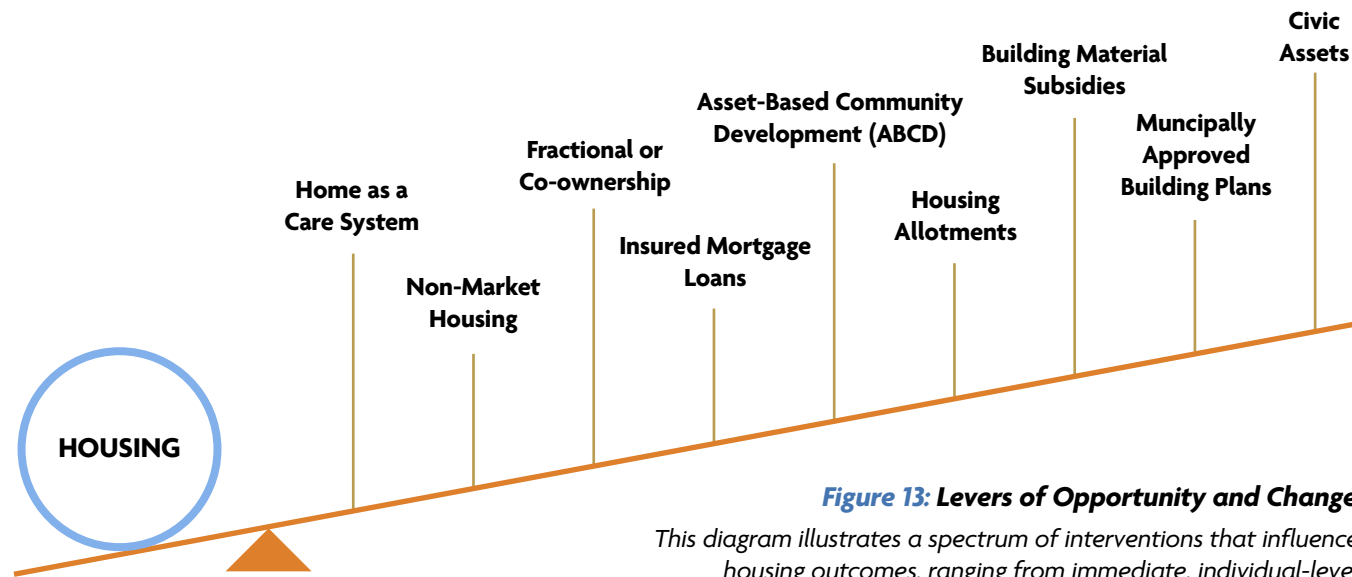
Civic Assets

Building Material Subsidies

Asset-Based Community Development (ABCD)

Muncipally Approved Building Plans

Fractional or Co-ownership

Housing Allotments

Home as a Care System

Insured Mortgage Loans

Non-Market Housing

HOUSING

Figure 13: Levers of Opportunity and Change

This diagram illustrates a spectrum of interventions that influence housing outcomes, ranging from immediate, individual-leve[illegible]